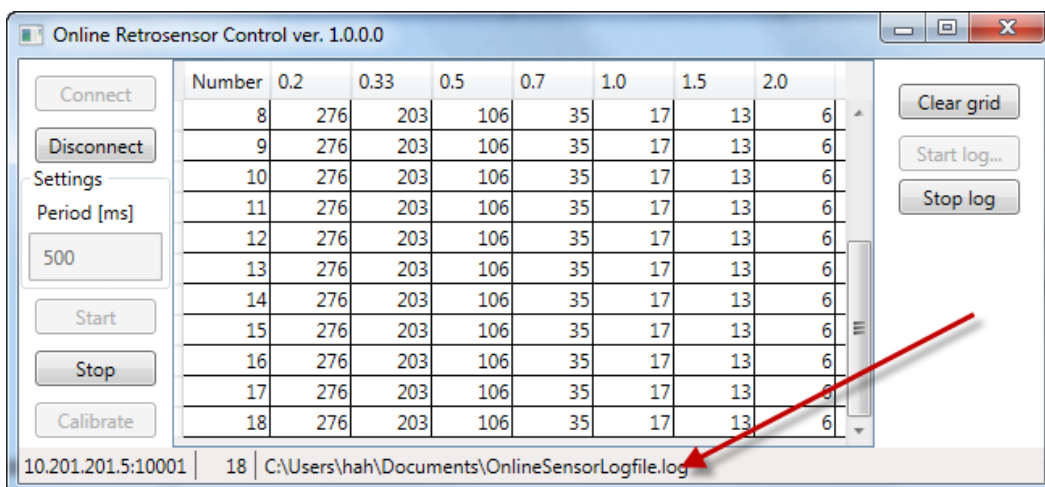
Online Retrosensor Control ver. 1.0.0.0

Connect

Disconnect

Settings

Period [ms]

500

Start

Stop

Calibrate

| Number | 0.2 | 0.33 | 0.5 | 0.7 | 1.0 | 1.5 | 2.0 |
|---|---|---|---|---|---|---|---|
| 8 | 276 | 203 | 106 | 35 | 17 | 13 | 6 |
| 9 | 276 | 203 | 106 | 35 | 17 | 13 | 6 |
| 10 | 276 | 203 | 106 | 35 | 17 | 13 | 6 |
| 11 | 276 | 203 | 106 | 35 | 17 | 13 | 6 |
| 12 | 276 | 203 | 106 | 35 | 17 | 13 | 6 |
| 13 | 276 | 203 | 106 | 35 | 17 | 13 | 6 |
| 14 | 276 | 203 | 106 | 35 | 17 | 13 | 6 |
| 15 | 276 | 203 | 106 | 35 | 17 | 13 | 6 |
| 16 | 276 | 203 | 106 | 35 | 17 | 13 | 6 |
| 17 | 276 | 203 | 106 | 35 | 17 | 13 | 6 |
| 18 | 276 | 203 | 106 | 35 | 17 | 13 | 6 |

Clear grid

Start log...

Stop log

10.201.201.5:10001 18 C:\Users\hah\Documents\OnlineSensorLogfile.log